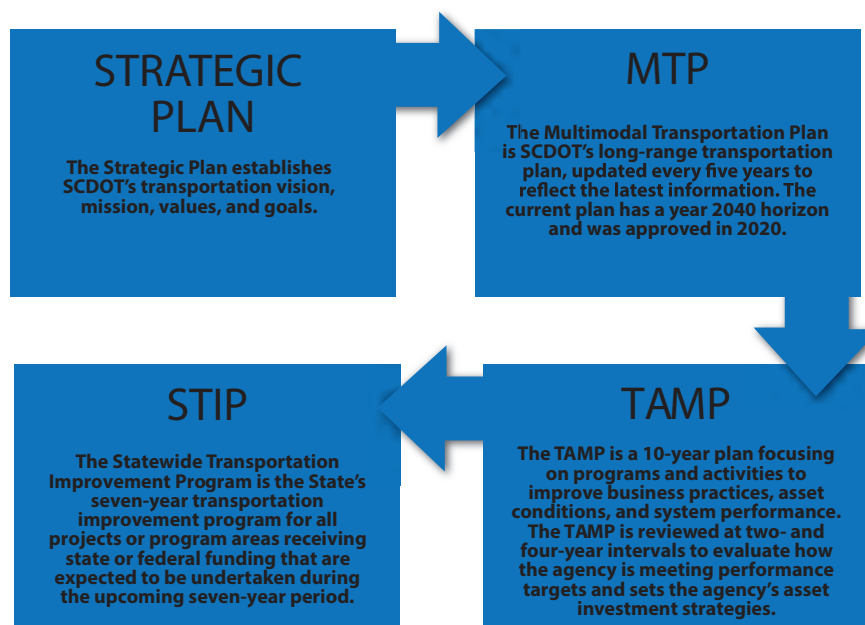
STRATEGIC PLAN

The Strategic Plan establishes SCDOT's transportation vision, mission, values, and goals.

MTP

The Multimodal Transportation Plan is SCDOT's long-range transportation plan, updated every five years to reflect the latest information. The current plan has a year 2040 horizon and was approved in 2020.

TAMP

The TAMP is a 10-year plan focusing on programs and activities to improve business practices, asset conditions, and system performance. The TAMP is reviewed at two- and four-year intervals to evaluate how the agency is meeting performance targets and sets the agency's asset investment strategies.

STIP

The Statewide Transportation Improvement Program is the State's seven-year transportation improvement program for all projects or program areas receiving state or federal funding that are expected to be undertaken during the upcoming seven-year period.